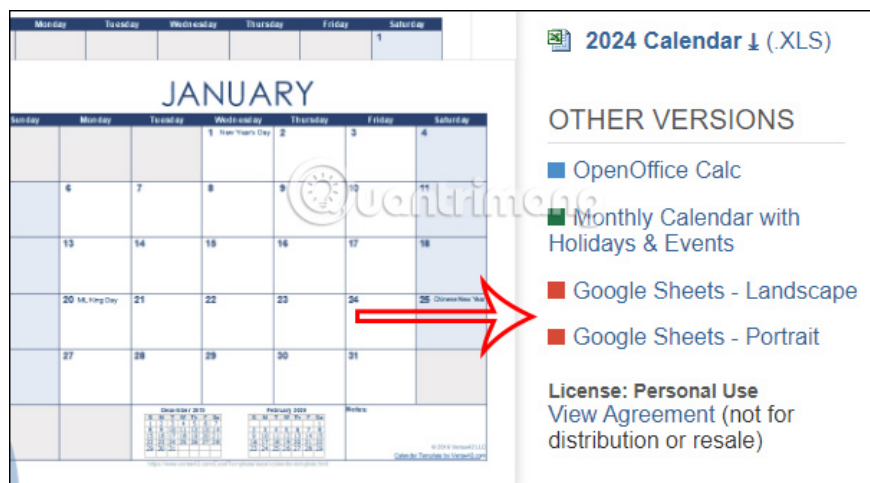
| Monday | Tuesday | Wednesday | Thursday | Friday | Saturday |
|---|---|---|---|---|---|
| | | | | | 1 |

JANUARY

| Sunday | Monday | Tuesday | Wednesday | Thursday | Friday | Saturday |
|---|---|---|---|---|---|---|
| | | | 1 New Year's Day | 2 | 3 | 4 |
| | 6 | 7 | 8 | 9 | 10 | 11 |
| | 13 | 14 | 15 | 16 | 17 | 18 |
| | 20 ML King Day | 21 | 22 | 23 | 24 | 25 Chinese New Year |
| | 27 | 28 | 29 | 30 | 31 | |

December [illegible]

February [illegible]

Notes:

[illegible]

Calendar Template by Vertex42.com

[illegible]

2024 Calendar ⭳ (.XLS)

OTHER VERSIONS

OpenOffice Calc

Monthly Calendar with Holidays & Events

Google Sheets - Landscape

Google Sheets - Portrait

License: Personal Use
View Agreement (not for distribution or resale)

Quantrimang